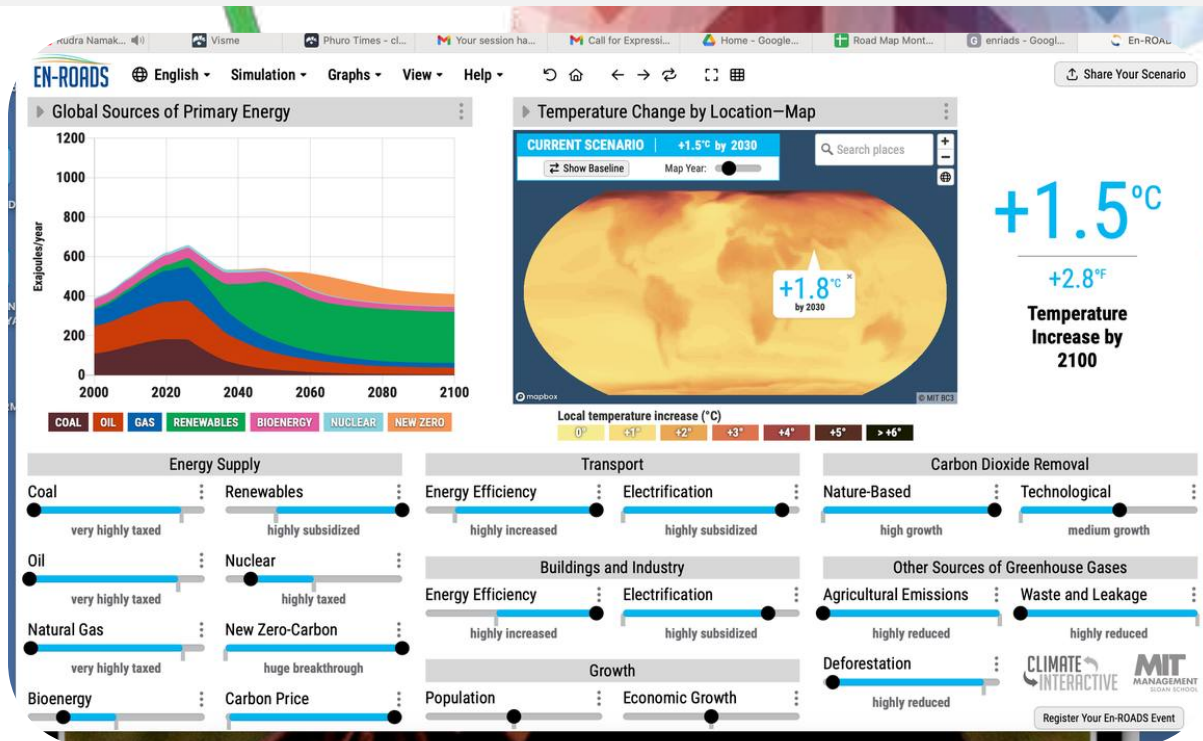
Rudra Namak... Visme Phuro Times - cl... Your session ha... Call for Expressi... Home - Google... Road Map Mont... enriads - Googl... En-ROADS

EN-ROADS English ▾ Simulation ▾ Graphs ▾ View ▾ Help ▾ Share Your Scenario

Global Sources of Primary Energy

1200
1000
800
600
400
200
0
Exajoules/year
2000 2020 2040 2060 2080 2100

COAL OIL GAS RENEWABLES BIOENERGY NUCLEAR NEW ZERO

Temperature Change by Location—Map

CURRENT SCENARIO +1.5°C by 2030
Show Baseline Map Year:
Search places

+1.8°C by 2030

mapbox © MIT BC3

Local temperature increase (°C)
0° +1° +2° +3° +4° +5° > +6°

+1.5°C
+2.8°F
Temperature Increase by 2100

Energy Supply
Coal
very highly taxed
Renewables
highly subsidized
Oil
very highly taxed
Nuclear
highly taxed
Natural Gas
very highly taxed
New Zero-Carbon
huge breakthrough
Bioenergy
Carbon Price

Transport
Energy Efficiency
highly increased
Electrification
highly subsidized

Buildings and Industry
Energy Efficiency
highly increased
Electrification
highly subsidized

Growth
Population
Economic Growth

Carbon Dioxide Removal
Nature-Based
high growth
Technological
medium growth

Other Sources of Greenhouse Gases
Agricultural Emissions
highly reduced
Waste and Leakage
highly reduced
Deforestation
highly reduced

CLIMATE INTERACTIVE
MIT MANAGEMENT SLOAN SCHOOL

Register Your En-ROADS Event